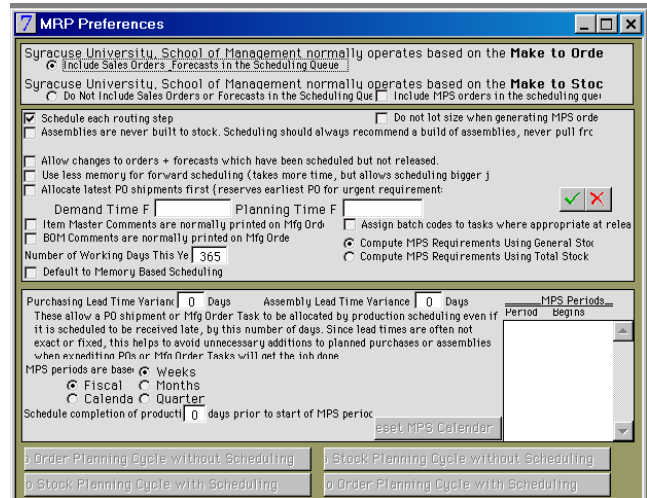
MRP Preferences

Syracuse University, School of Management normally operates based on the Make to Orde
Include Sales Orders, Forecasts in the Scheduling Queue

Syracuse University, School of Management normally operates based on the Make to Stoc
Do Not Include Sales Orders or Forecasts in the Scheduling Que
Include MPS orders in the scheduling que

Schedule each routing step
Do not lot size when generating MPS orde
Assemblies are never built to stock. Scheduling should always recommend a build of assemblies, never pull fro

Allow changes to orders + forecasts which have been scheduled but not released.
Use less memory for forward scheduling (takes more time, but allows scheduling bigger j
Allocate latest PO shipments first (reserves earliest PO for urgent requirement

Demand Time F
Planning Time F
Item Master Comments are normally printed on Mfg Ord
Assign batch codes to tasks where appropriate at relea
BOM Comments are normally printed on Mfg Orde
Compute MPS Requirements Using General Stoc
Number of Working Days This Ye 365
Compute MPS Requirements Using Total Stock
Default to Memory Based Scheduling

Purchasing Lead Time Varianc 0 Days
Assembly Lead Time Variance 0 Days
These allow a PO shipment or Mfg Order Task to be allocated by production scheduling even if it is scheduled to be received late, by this number of days. Since lead times are often not exact or fixed, this helps to avoid unnecessary additions to planned purchases or assemblies when expediting POs or Mfg Order Tasks will get the job done.

MPS Periods
Period Begins

MPS periods are base
Weeks
Fiscal
Months
Calenda
Quarter
Schedule completion of producti 0 days prior to start of MPS perioc
eset MPS Calendar

Order Planning Cycle without Scheduling
Stock Planning Cycle without Scheduling
Stock Planning Cycle with Scheduling
Order Planning Cycle with Scheduling